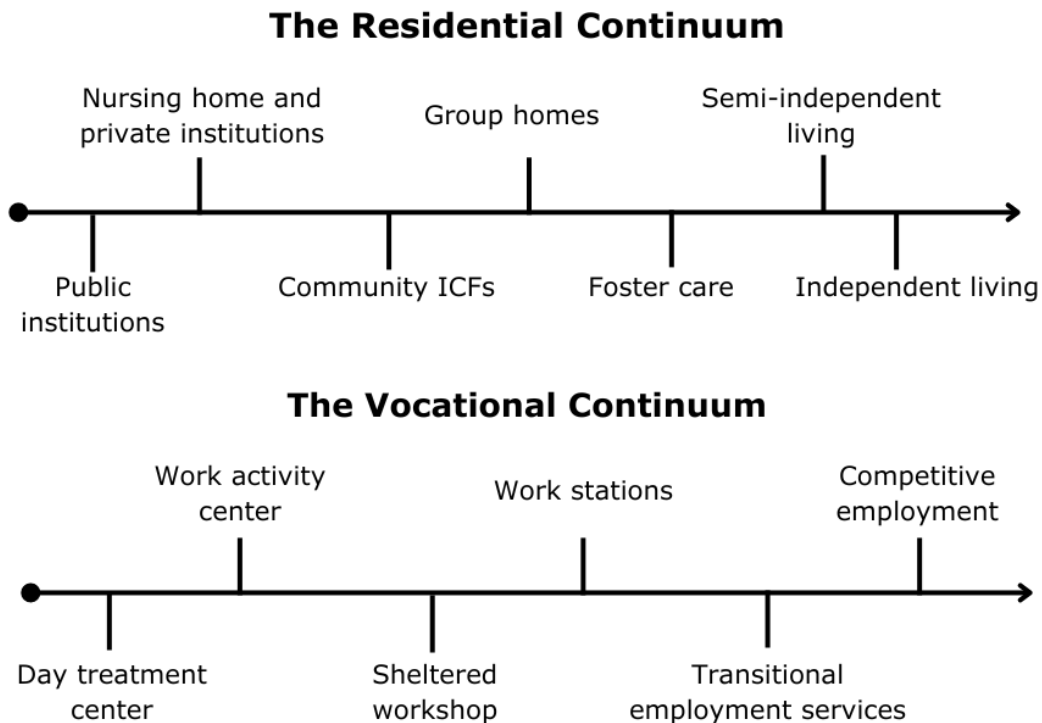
The Residential Continuum

Nursing home and private institutions

Group homes

Semi-independent living

Public institutions

Community ICFs

Foster care

Independent living

The Vocational Continuum

Work activity center

Work stations

Competitive employment

Day treatment center

Sheltered workshop

Transitional employment services